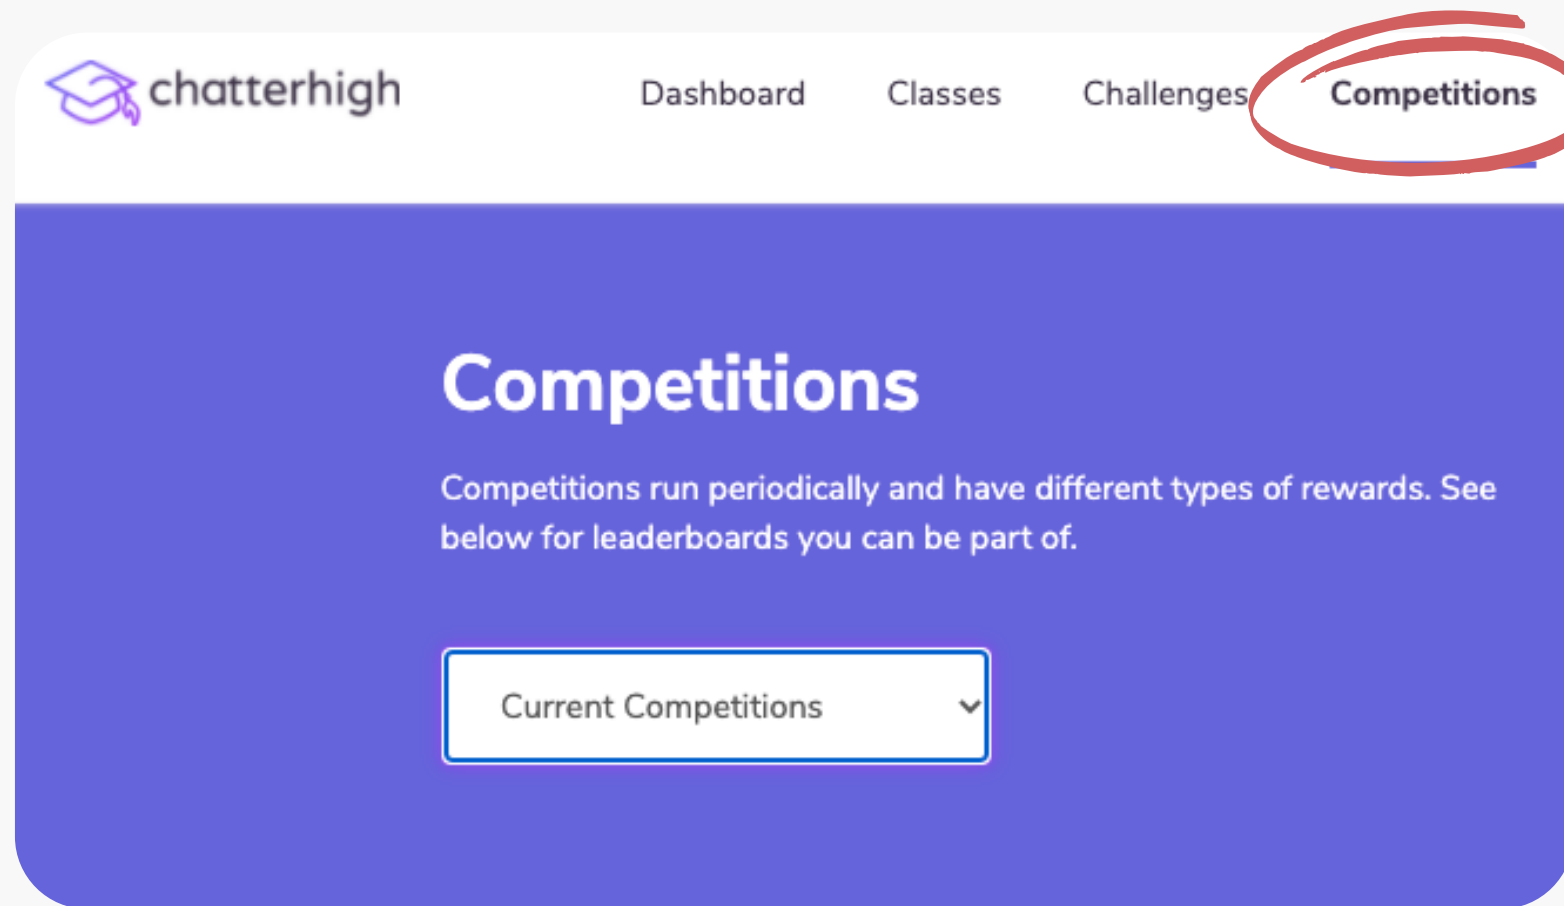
chatterhigh

Dashboard Classes Challenges Competitions

Competitions

Competitions run periodically and have different types of rewards. See below for leaderboards you can be part of.

Current Competitions